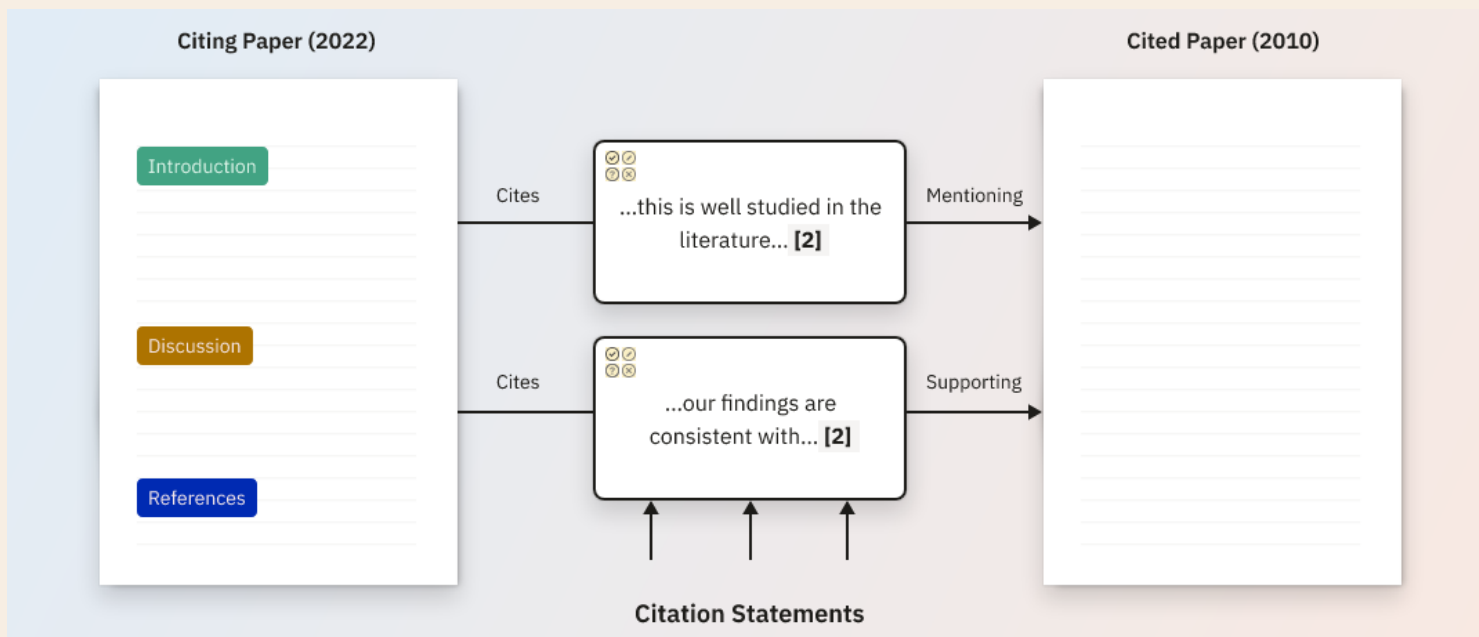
Citing Paper (2022)

Cited Paper (2010)

Introduction

Discussion

References

Cites

...this is well studied in the literature... [2]

Mentioning

Cites

...our findings are consistent with... [2]

Supporting

Citation Statements